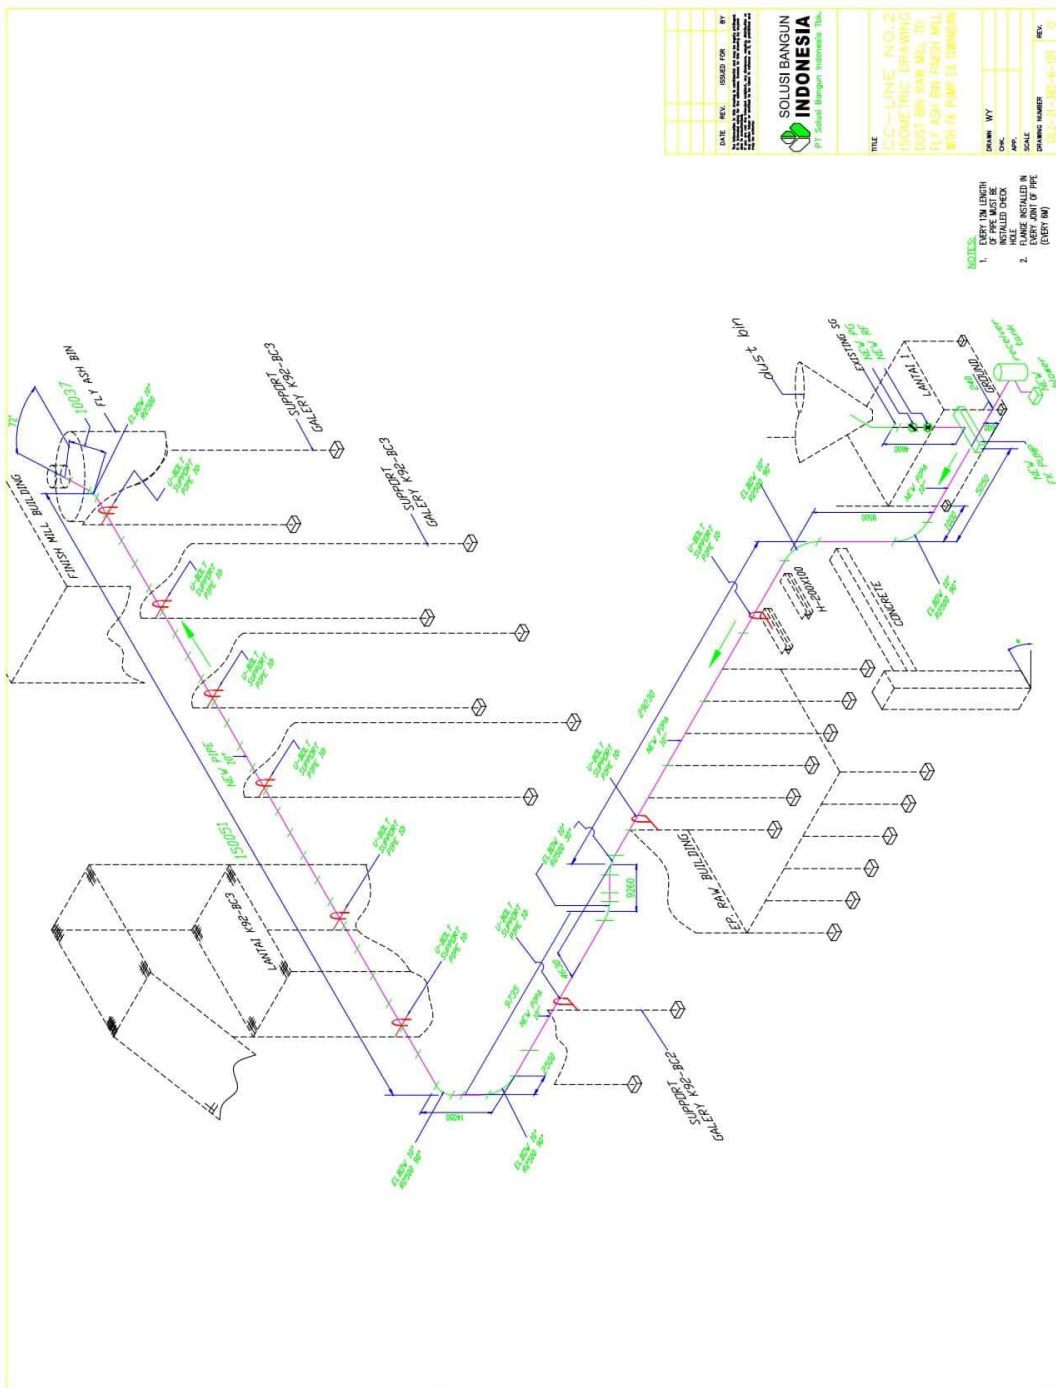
DATE | REV. | ISSUED FOR | BY

SOLUSI BANGUN INDONESIA
PT Solusi Bangun Indonesia Tbk.

TITLE
CC-LINE NO.2
ISOMETRIC DRAWING
DUST BIN RAW MILL TO
FLY ASH BIN FINISH MILL
WITH FK PUMP EX TORANGAN

DRAWN WY
CHK.
APP.
SCALE
DRAWING NUMBER
REV.

NOTES:
1. EVERY 12M LENGTH OF PIPE MUST BE INSTALLED CHECK HOLE
2. FLANGE INSTALLED IN EVERY JOINT OF PIPE (EVERY 6M)

FINISH MILL BUILDING
FLY ASH BIN
10037
ELBOW 10" R2500
U-BOLT SUPPORT PIPE 10
SUPPORT GALERY K92-BC3
SUPPORT GALERY K92-BC3
NEW PIPE 10"
150051
LANTAI K92-BC3
SUPPORT GALERY K92-BC2
ELBOW 10" R2500 90°
ELBOW 10" R2500 90°
NEW PIPA 10"
9735
EP. RAW BUILDING
9260
29530
NEW PIPA 10"
H-200X100
CONCRETE
ELBOW 10" R2500 90°
ELBOW 10" R2500 90°
NEW PIPA 10"
dust bin
EXISTING SG
NEW PG
NEW BF
LANTAI 1
GROUND
receiver tank
NEW FK PUMP
Blower